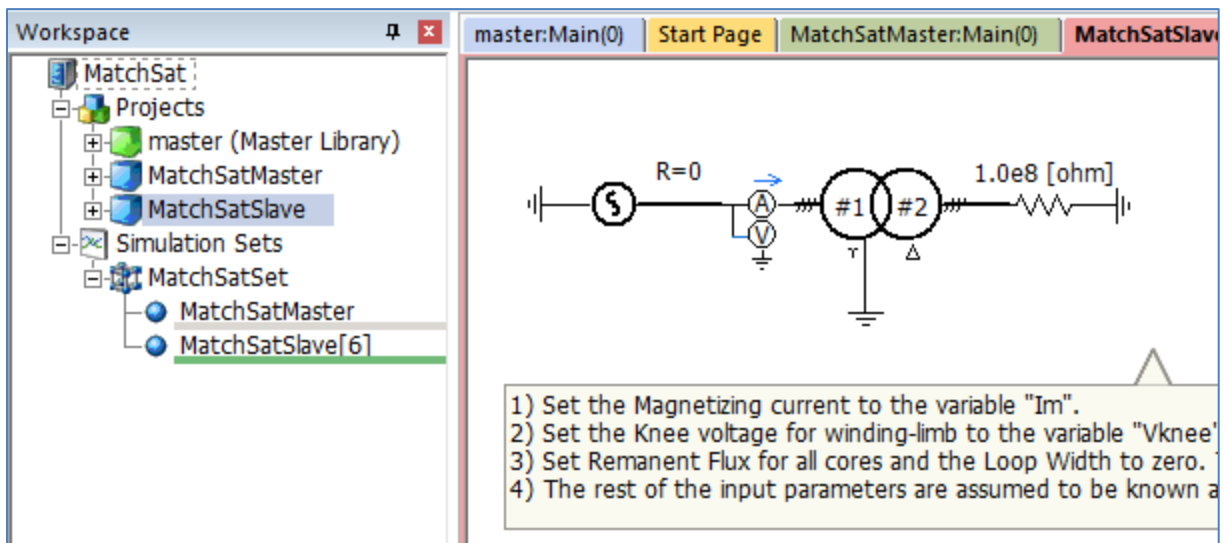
Workspace

MatchSat
Projects
master (Master Library)
MatchSatMaster
MatchSatSlave
Simulation Sets
MatchSatSet
MatchSatMaster
MatchSatSlave[6]

master:Main(0) | Start Page | MatchSatMaster:Main(0) | MatchSatSlave

R=0
A
V
#1
#2
1.0e8 [ohm]

1) Set the Magnetizing current to the variable "Im".
2) Set the Knee voltage for winding-limb to the variable "Vknee"
3) Set Remanent Flux for all cores and the Loop Width to zero.
4) The rest of the input parameters are assumed to be known a